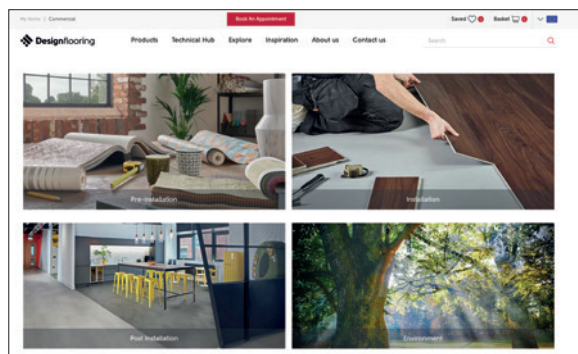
My Home | Commercial

Book An Appointment

Saved

Basket

Designflooring

Products Technical Hub Explore Inspiration About us Contact us

Search

Pre-installation

Installation

Post Installation

Environment